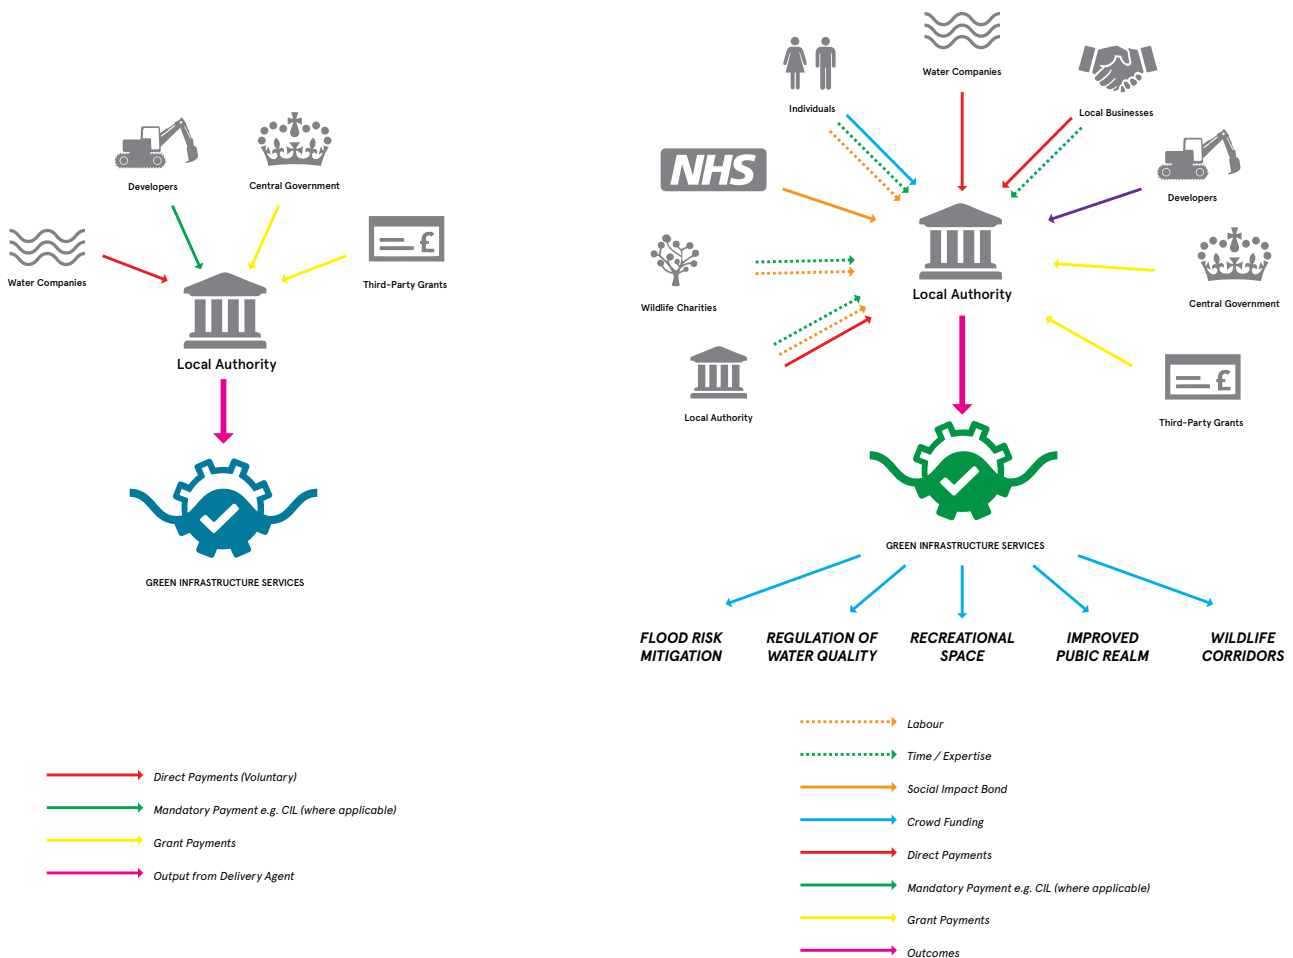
Developers

Central Government

Water Companies

Third-Party Grants

Local Authority

GREEN INFRASTRUCTURE SERVICES

Direct Payments (Voluntary)

Mandatory Payment e.g. CIL (where applicable)

Grant Payments

Output from Delivery Agent

Individuals

Water Companies

Local Businesses

NHS

Developers

Wildlife Charities

Local Authority

Central Government

Local Authority

Third-Party Grants

GREEN INFRASTRUCTURE SERVICES

FLOOD RISK MITIGATION

REGULATION OF WATER QUALITY

RECREATIONAL SPACE

IMPROVED PUBIC REALM

WILDLIFE CORRIDORS

Labour

Time / Expertise

Social Impact Bond

Crowd Funding

Direct Payments

Mandatory Payment e.g. CIL (where applicable)

Grant Payments

Outcomes